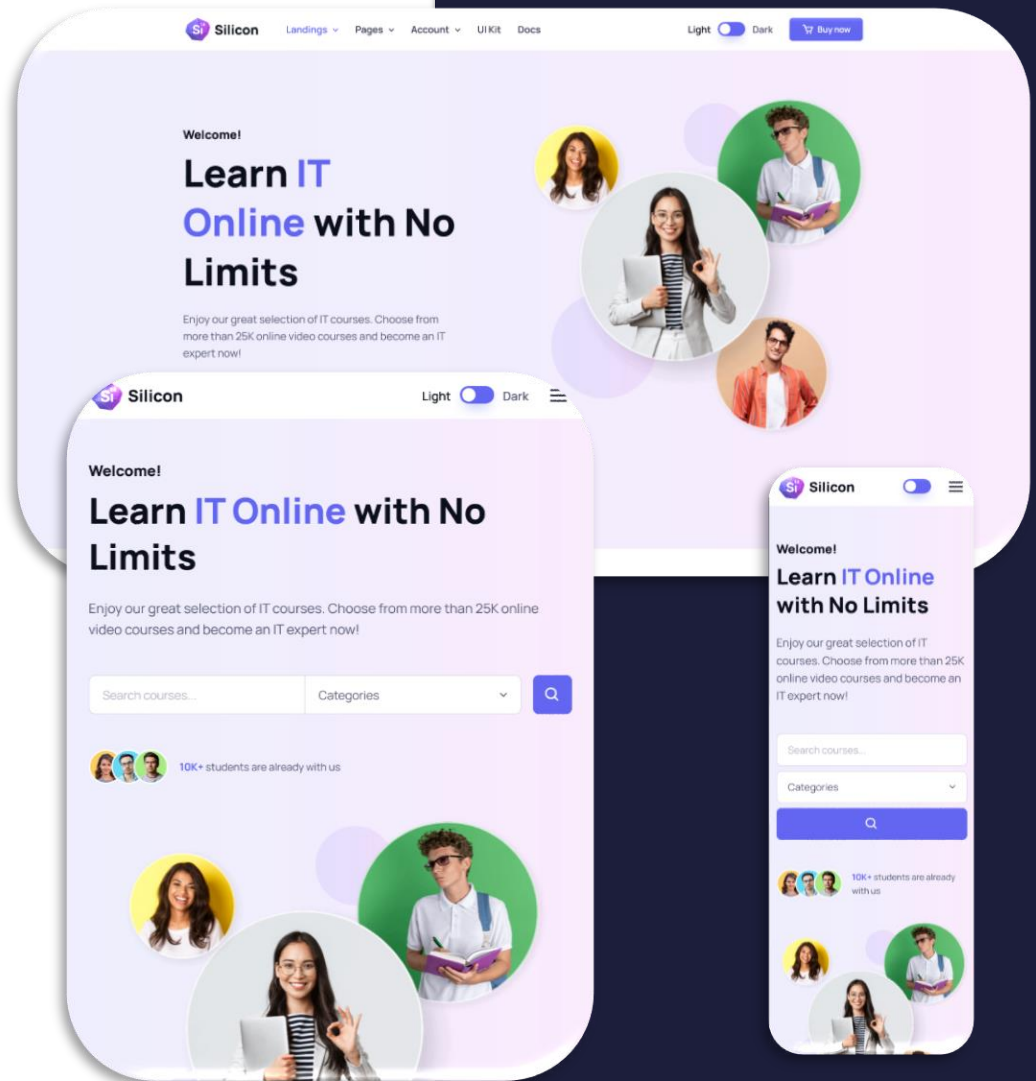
Si Silicon Landings Pages Account UI Kit Docs Light Dark Buy now

Welcome!

Learn IT Online with No Limits

Enjoy our great selection of IT courses. Choose from more than 25K online video courses and become an IT expert now!

Si Silicon Light Dark

Welcome!

Learn IT Online with No Limits

Enjoy our great selection of IT courses. Choose from more than 25K online video courses and become an IT expert now!

Search courses... Categories

10K+ students are already with us

Si Silicon

Welcome!

Learn IT Online with No Limits

Enjoy our great selection of IT courses. Choose from more than 25K online video courses and become an IT expert now!

Search courses...

Categories

10K+ students are already with us